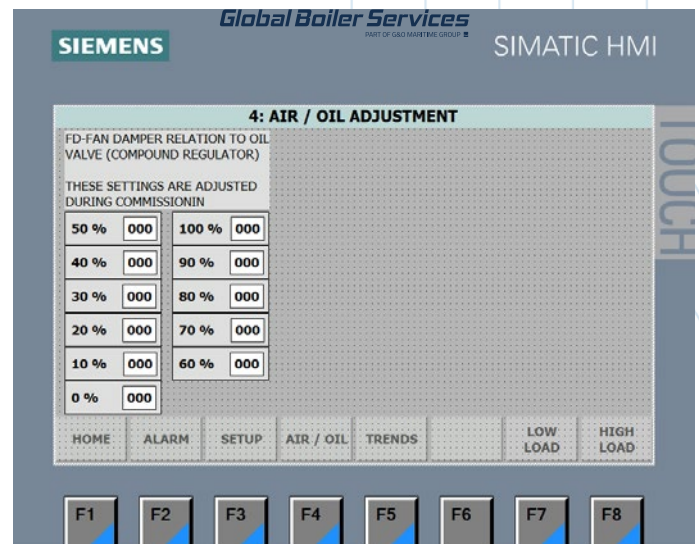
Global Boiler Services
PART OF G&O MARITIME GROUP

SIEMENS

SIMATIC HMI

TOUCH

4: AIR / OIL ADJUSTMENT

FD-FAN DAMPER RELATION TO OIL VALVE (COMPOUND REGULATOR)

THESE SETTINGS ARE ADJUSTED DURING COMMISSIONIN

| | | | |
|---|---|---|---|
| 50 % | 000 | 100 % | 000 |
| 40 % | 000 | 90 % | 000 |
| 30 % | 000 | 80 % | 000 |
| 20 % | 000 | 70 % | 000 |
| 10 % | 000 | 60 % | 000 |
| 0 % | 000 | | |

HOME ALARM SETUP AIR / OIL TRENDS LOW LOAD HIGH LOAD

F1 F2 F3 F4 F5 F6 F7 F8